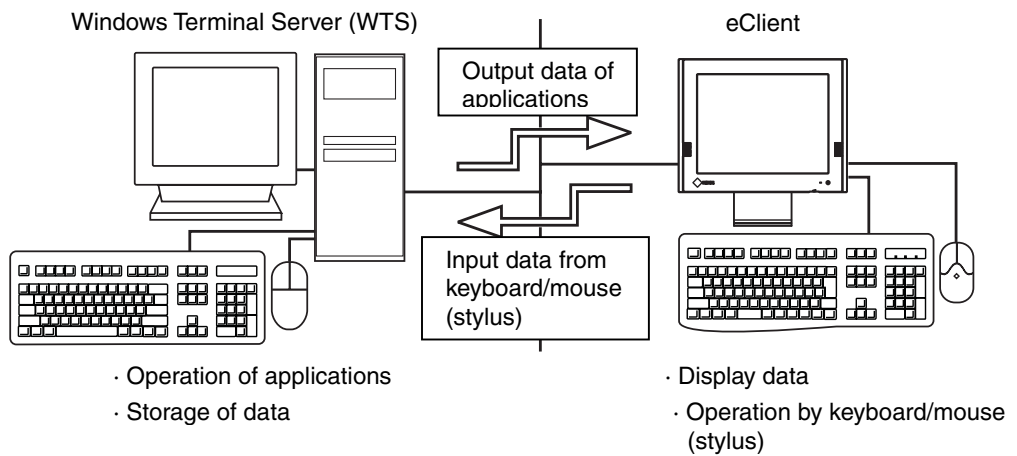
Windows Terminal Server (WTS)

eClient

Output data of applications

Input data from keyboard/mouse (stylus)

· Operation of applications

· Storage of data

· Display data

· Operation by keyboard/mouse (stylus)